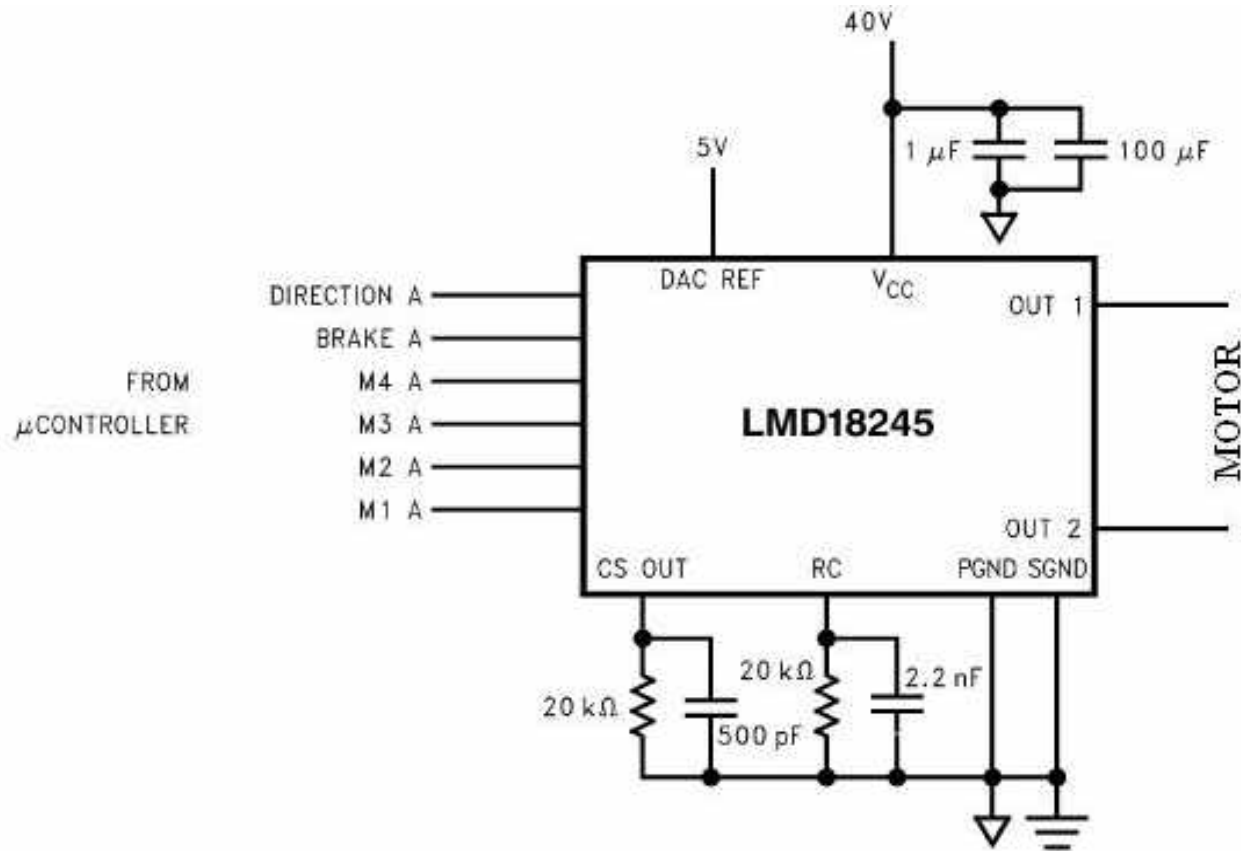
40V

5V

1 $\mu$F

100 $\mu$F

DAC REF

$V_{CC}$

DIRECTION A

BRAKE A

FROM

M4 A

$\mu$CONTROLLER

M3 A

M2 A

M1 A

LMD18245

OUT 1

MOTOR

OUT 2

CS OUT

RC

PGND SGND

20 k$\Omega$

2.2 nF

20 k$\Omega$

500 pF